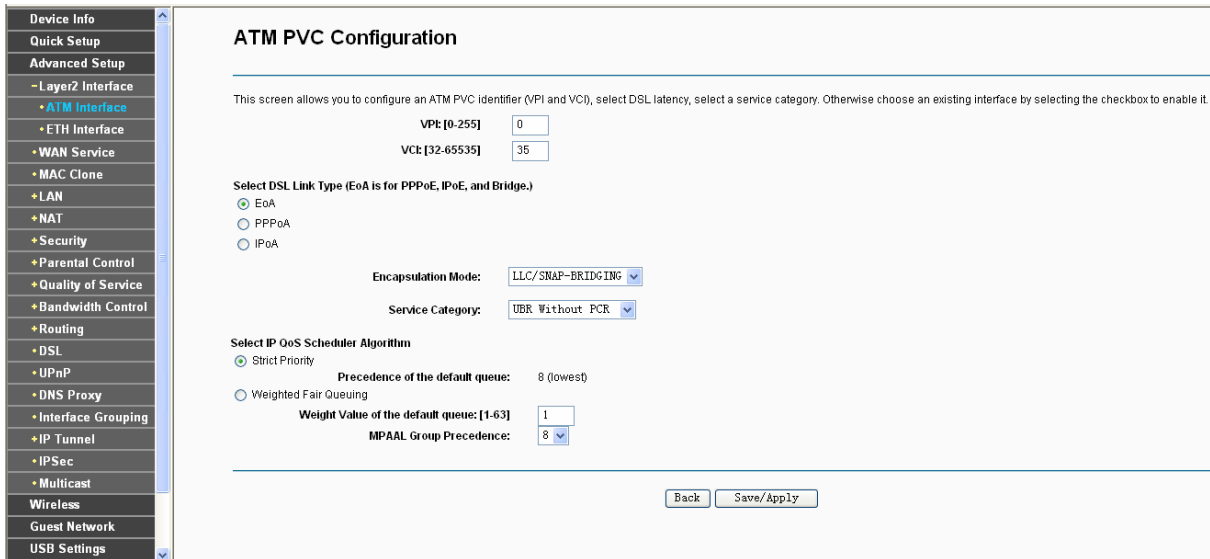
Device Info
Quick Setup
Advanced Setup
-Layer2 Interface
•ATM Interface
•ETH Interface
•WAN Service
•MAC Clone
+LAN
+NAT
+Security
+Parental Control
+Quality of Service
+Bandwidth Control
+Routing
•DSL
•UPnP
•DNS Proxy
•Interface Grouping
+IP Tunnel
•IPSec
•Multicast
Wireless
Guest Network
USB Settings

ATM PVC Configuration

This screen allows you to configure an ATM PVC identifier (VPI and VCI), select DSL latency, select a service category. Otherwise choose an existing interface by selecting the checkbox to enable it.

VPI: [0-255] 0
VCI: [32-65535] 35

Select DSL Link Type (EoA is for PPPoE, IPoE, and Bridge.)
EoA
PPPoA
IPoA

Encapsulation Mode: LLC/SNAP-BRIDGING

Service Category: UBR Without PCR

Select IP QoS Scheduler Algorithm
Strict Priority
Precedence of the default queue: 8 (lowest)
Weighted Fair Queuing
Weight Value of the default queue: [1-63] 1
MPAAL Group Precedence: 8

Back Save/Apply